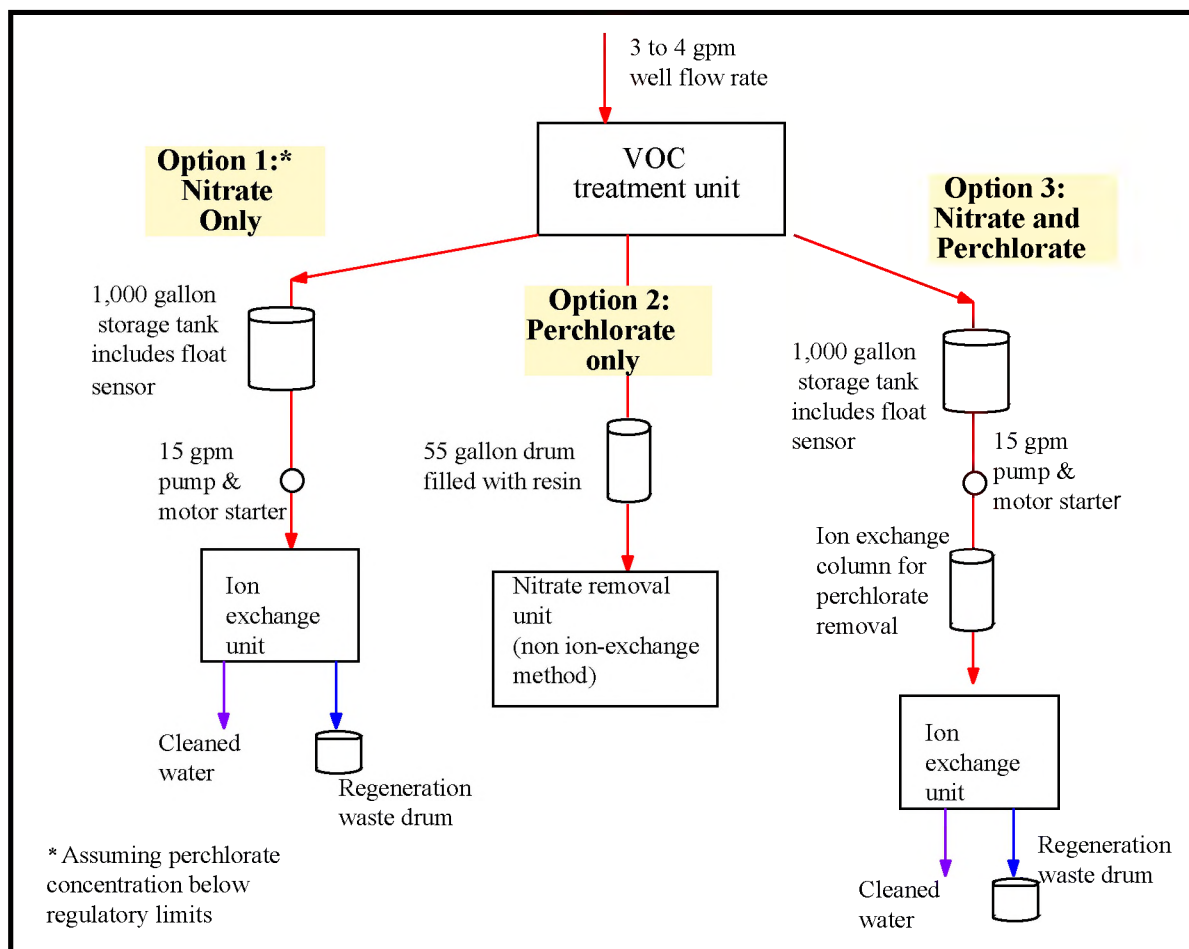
3 to 4 gpm well flow rate

VOC treatment unit

Option 1:* Nitrate Only

Option 2: Perchlorate only

Option 3: Nitrate and Perchlorate

1,000 gallon storage tank includes float sensor

15 gpm pump & motor starter

Ion exchange unit

Cleaned water

Regeneration waste drum

55 gallon drum filled with resin

Nitrate removal unit (non ion-exchange method)

1,000 gallon storage tank includes float sensor

15 gpm pump & motor starter

Ion exchange column for perchlorate removal

Ion exchange unit

Cleaned water

Regeneration waste drum

* Assuming perchlorate concentration below regulatory limits